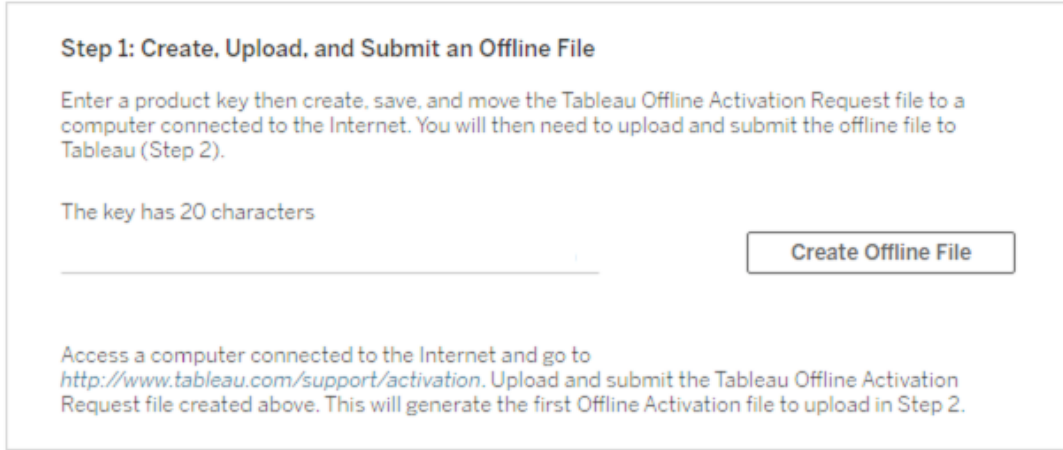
Step 1: Create, Upload, and Submit an Offline File

Enter a product key then create, save, and move the Tableau Offline Activation Request file to a computer connected to the Internet. You will then need to upload and submit the offline file to Tableau (Step 2).

The key has 20 characters

Create Offline File

Access a computer connected to the Internet and go to http://www.tableau.com/support/activation. Upload and submit the Tableau Offline Activation Request file created above. This will generate the first Offline Activation file to upload in Step 2.